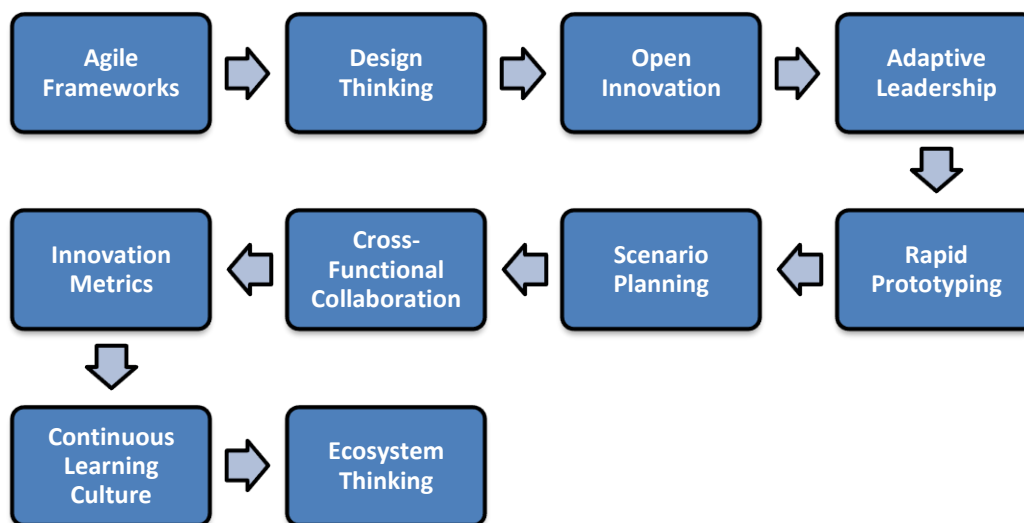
Agile Frameworks

Design Thinking

Open Innovation

Adaptive Leadership

Rapid Prototyping

Scenario Planning

Cross-Functional Collaboration

Innovation Metrics

Continuous Learning Culture

Ecosystem Thinking